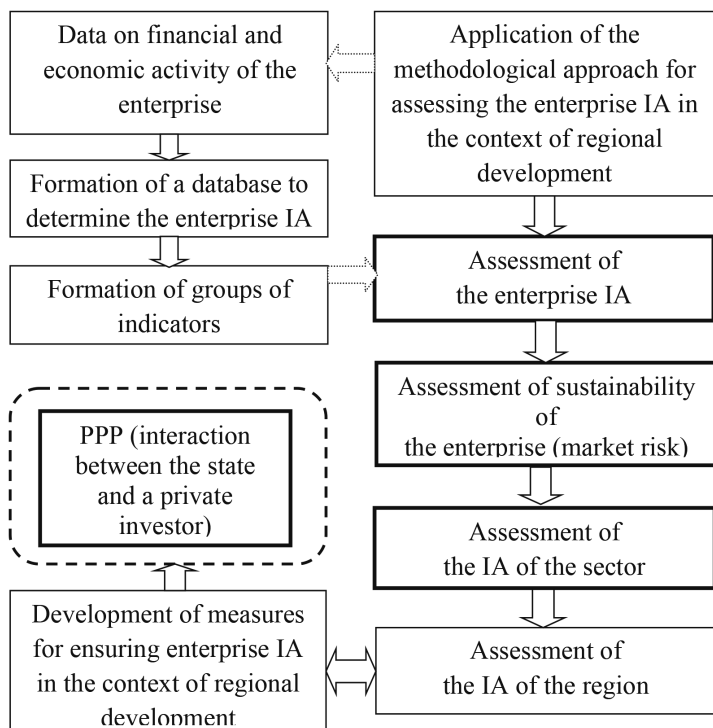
Data on financial and economic activity of the enterprise

Application of the methodological approach for assessing the enterprise IA in the context of regional development

Formation of a database to determine the enterprise IA

Formation of groups of indicators

Assessment of the enterprise IA

Assessment of sustainability of the enterprise (market risk)

PPP (interaction between the state and a private investor)

Assessment of the IA of the sector

Development of measures for ensuring enterprise IA in the context of regional development

Assessment of the IA of the region